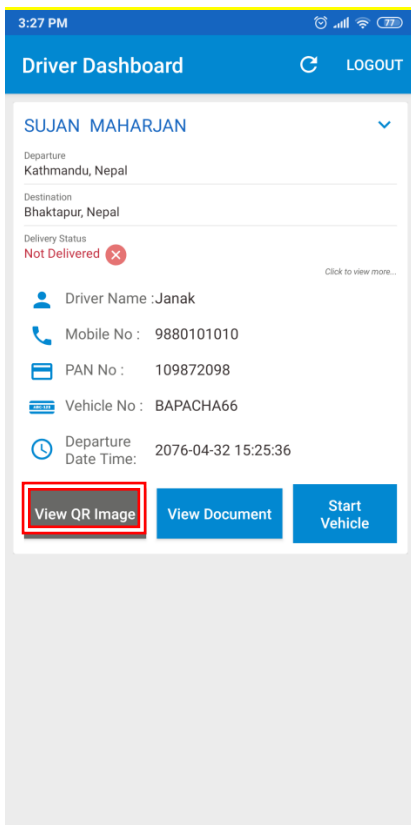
3:27 PM

77

Driver Dashboard

LOGOUT

SUJAN MAHARJAN

Departure
Kathmandu, Nepal

Destination
Bhaktapur, Nepal

Delivery Status
Not Delivered

Click to view more...

Driver Name :Janak

Mobile No : 9880101010

PAN No : 109872098

Vehicle No : BAPACHA66

Departure Date Time: 2076-04-32 15:25:36

View QR Image

View Document

Start Vehicle